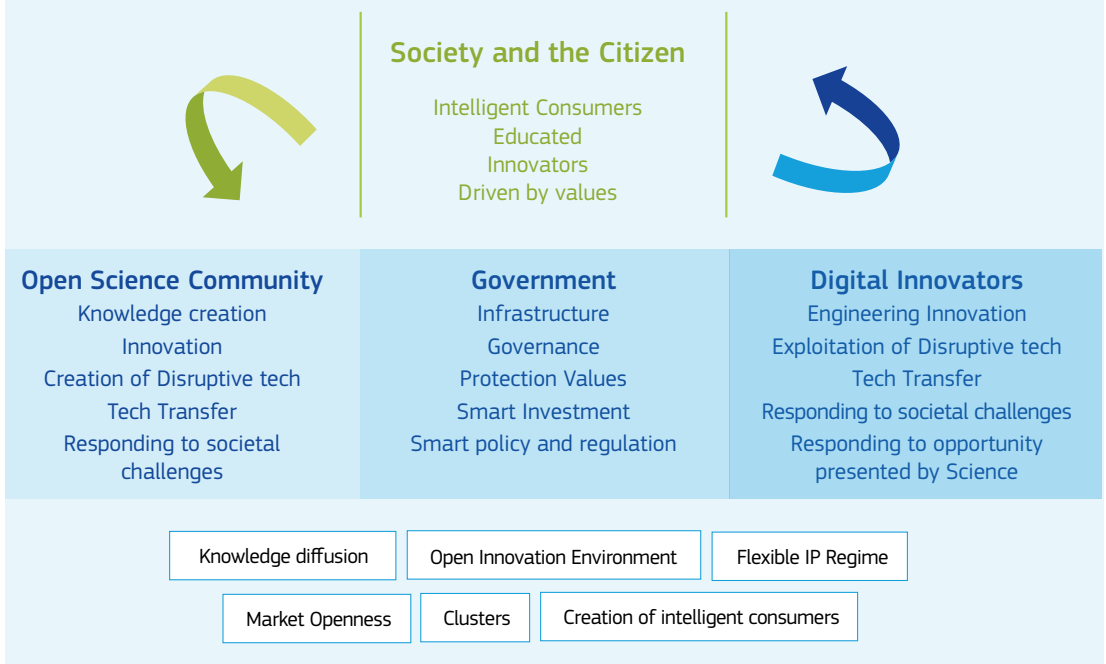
Society and the Citizen

Intelligent Consumers
Educated
Innovators
Driven by values

Open Science Community
Knowledge creation
Innovation
Creation of Disruptive tech
Tech Transfer
Responding to societal challenges

Government
Infrastructure
Governance
Protection Values
Smart Investment
Smart policy and regulation

Digital Innovators
Engineering Innovation
Exploitation of Disruptive tech
Tech Transfer
Responding to societal challenges
Responding to opportunity presented by Science

Knowledge diffusion
Open Innovation Environment
Flexible IP Regime
Market Openness
Clusters
Creation of intelligent consumers